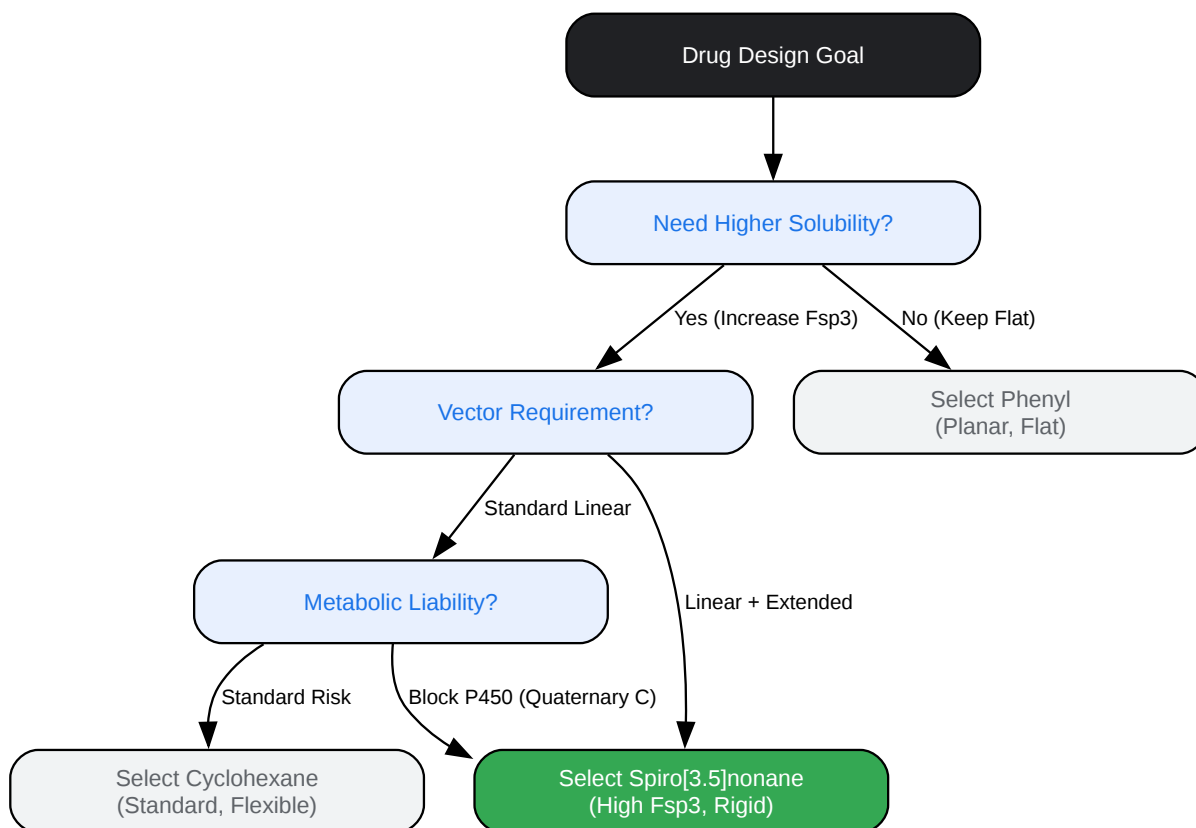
Drug Design Goal

Need Higher Solubility?

Yes (Increase Fsp3)

No (Keep Flat)

Vector Requirement?

Select Phenyl
(Planar, Flat)

Standard Linear

Metabolic Liability?

Linear + Extended

Standard Risk

Block P450 (Quaternary C)

Select Cyclohexane
(Standard, Flexible)

Select Spiro[3.5]nonane
(High Fsp3, Rigid)